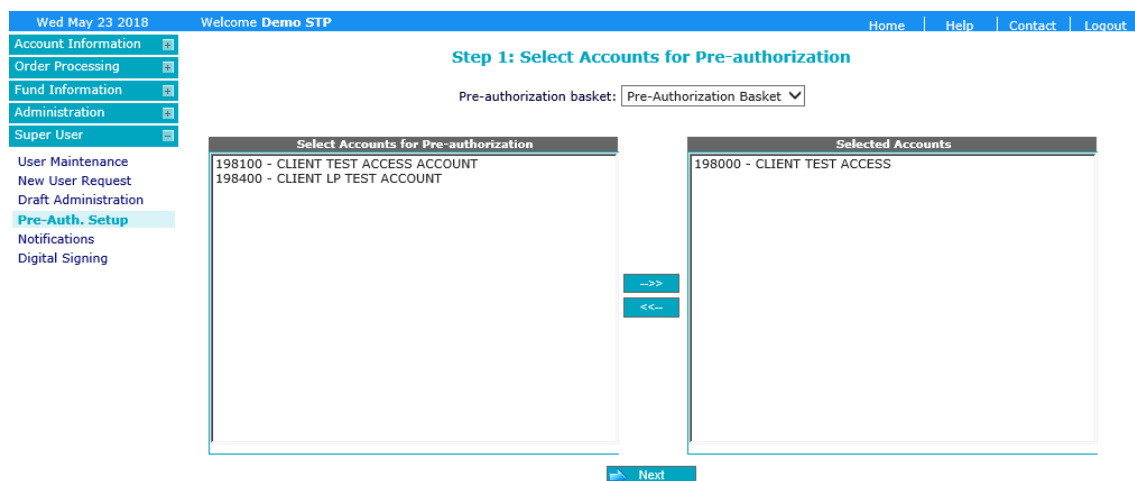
Wed May 23 2018

Welcome Demo STP

Home | Help | Contact | Logout

Account Information +
Order Processing +
Fund Information +
Administration +
Super User −

User Maintenance
New User Request
Draft Administration
Pre-Auth. Setup
Notifications
Digital Signing

Step 1: Select Accounts for Pre-authorization

Pre-authorization basket: Pre-Authorization Basket

Select Accounts for Pre-authorization

198100 - CLIENT TEST ACCESS ACCOUNT
198400 - CLIENT LP TEST ACCOUNT

-->>
<<--

Selected Accounts

198000 - CLIENT TEST ACCESS

Next